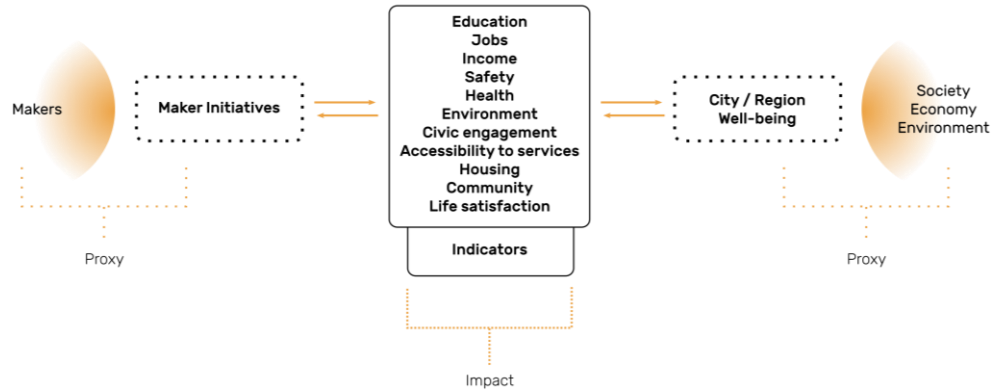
Makers

Maker Initiatives

Proxy

Education
Jobs
Income
Safety
Health
Environment
Civic engagement
Accessibility to services
Housing
Community
Life satisfaction

Indicators

Impact

City / Region
Well-being

Society
Economy
Environment

Proxy